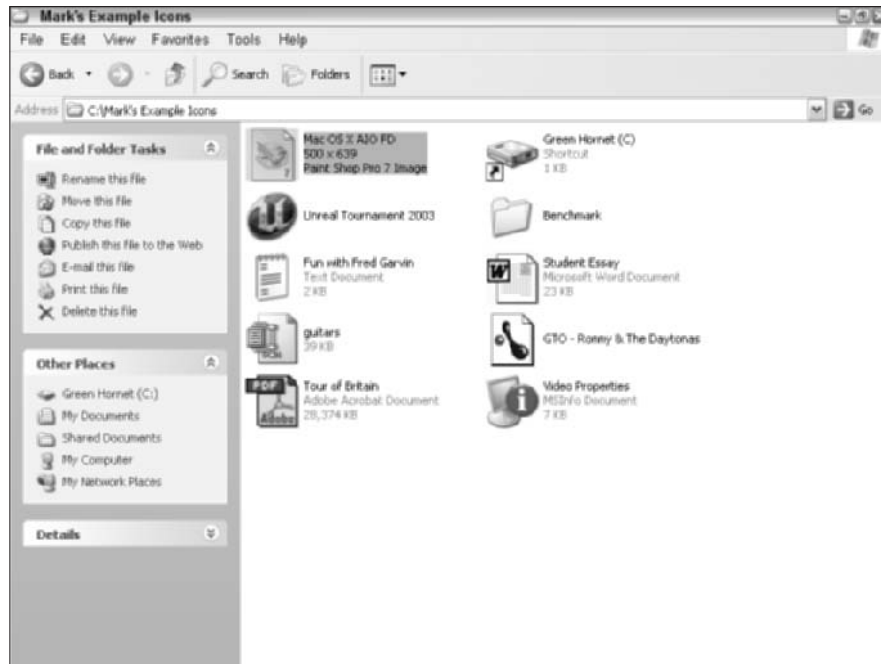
Mark's Example Icons

File Edit View Favorites Tools Help

Back Search Folders

Address C:\Mark's Example Icons Go

File and Folder Tasks

Rename this file
Move this file
Copy this file
Publish this file to the Web
E-mail this file
Print this file
Delete this file

Other Places

Green Hornet (C:)
My Documents
Shared Documents
My Computer
My Network Places

Details

Mac OS X AIO FD
500 x 639
Paint Shop Pro 7 Image

Green Hornet (C)
Shortcut
1 KB

Unreal Tournament 2003

Benchmark

Fun with Fred Garvin
Text Document
2 KB

Student Essay
Microsoft Word Document
23 KB

guitars
39 KB

GTO - Ronny & The Daytonas

Tour of Britain
Adobe Acrobat Document
28,374 KB

Video Properties
MSInfo Document
7 KB